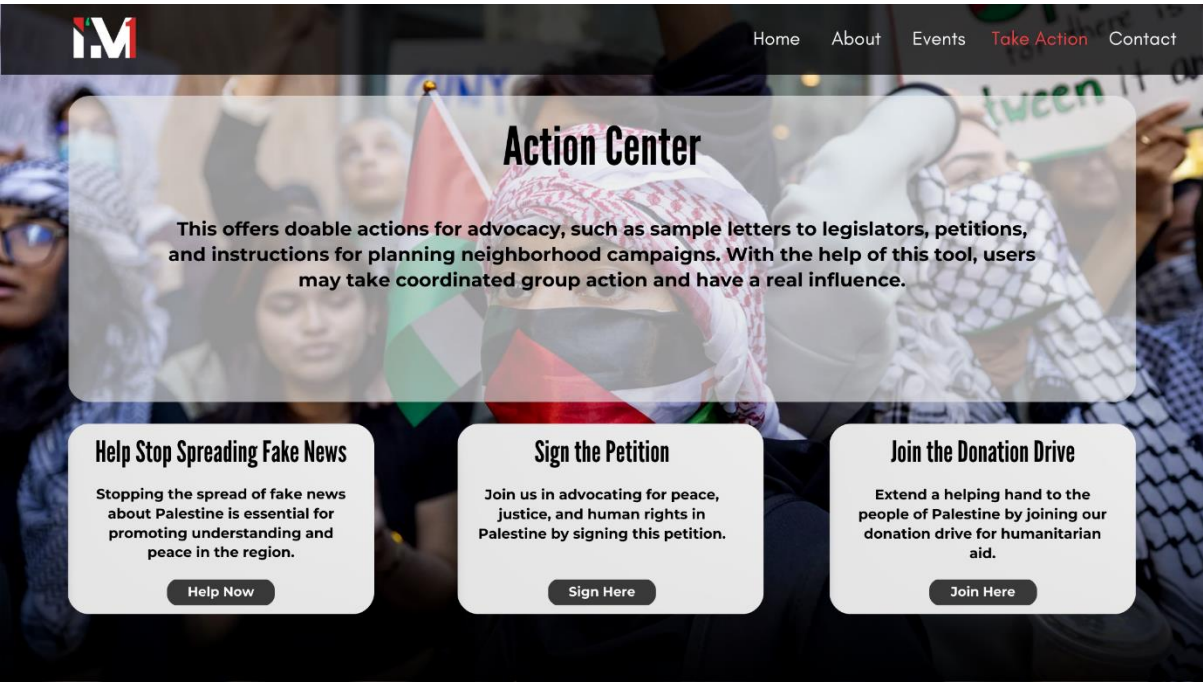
IM

Home About Events Take Action Contact

Action Center

This offers doable actions for advocacy, such as sample letters to legislators, petitions, and instructions for planning neighborhood campaigns. With the help of this tool, users may take coordinated group action and have a real influence.

Help Stop Spreading Fake News

Stopping the spread of fake news about Palestine is essential for promoting understanding and peace in the region.

Help Now

Sign the Petition

Join us in advocating for peace, justice, and human rights in Palestine by signing this petition.

Sign Here

Join the Donation Drive

Extend a helping hand to the people of Palestine by joining our donation drive for humanitarian aid.

Join Here